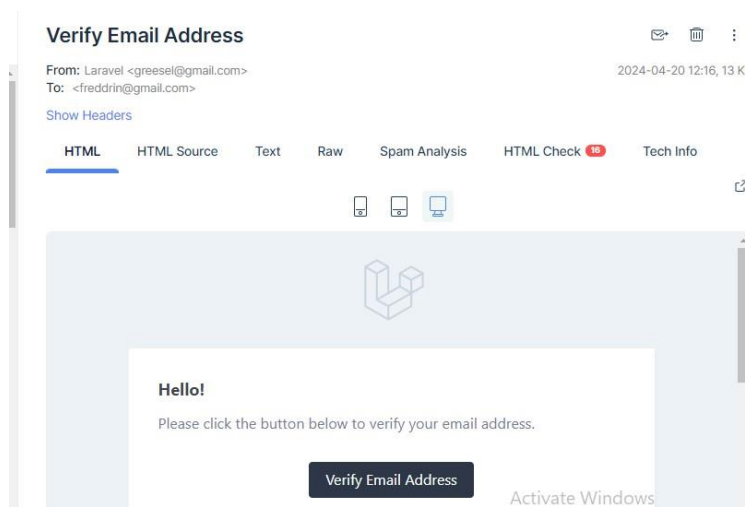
Verify Email Address

From: Laravel <greesel@gmail.com>
To: <freddrin@gmail.com>

2024-04-20 12:16, 13 K

Show Headers

HTML HTML Source Text Raw Spam Analysis HTML Check 16 Tech Info

Hello!

Please click the button below to verify your email address.

Verify Email Address

Activate Windows